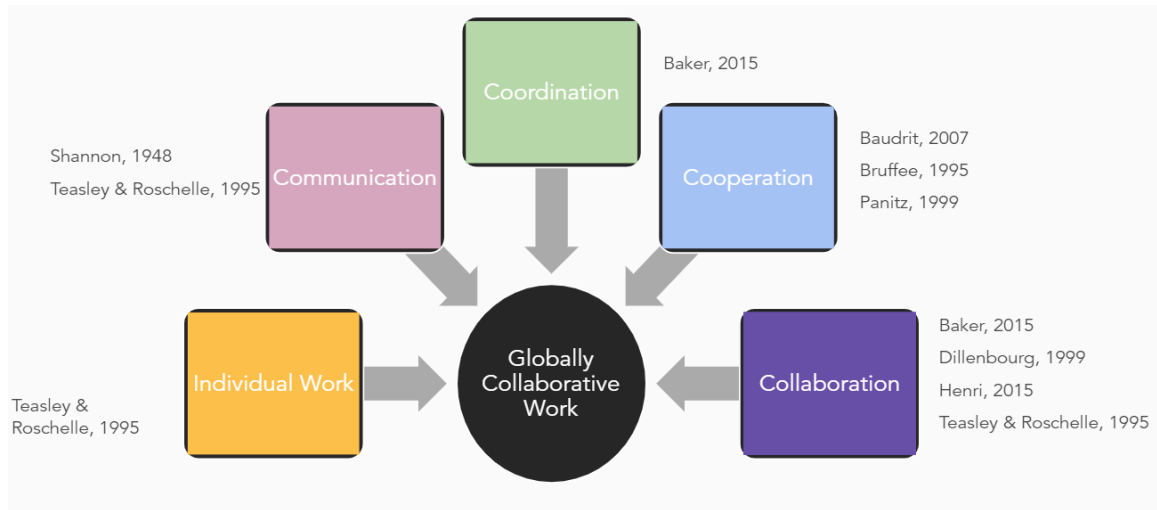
Coordination

Baker, 2015

Shannon, 1948

Teasley & Roschelle, 1995

Communication

Cooperation

Baudrit, 2007

Bruffee, 1995

Panitz, 1999

Individual Work

Teasley & Roschelle, 1995

Globally Collaborative Work

Collaboration

Baker, 2015

Dillenbourg, 1999

Henri, 2015

Teasley & Roschelle, 1995